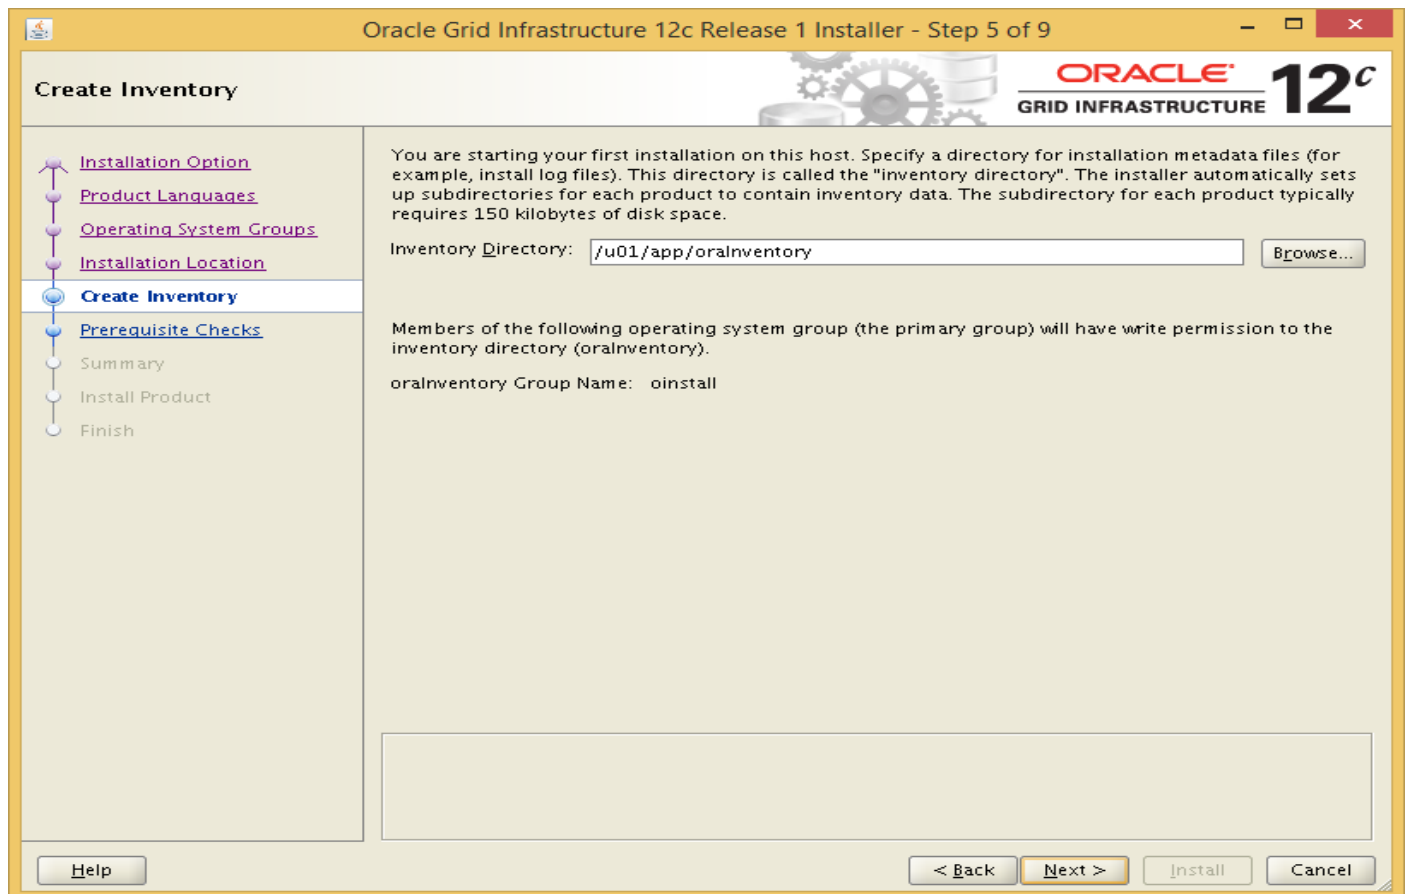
Oracle Grid Infrastructure 12c Release 1 Installer - Step 5 of 9

Create Inventory

ORACLE
GRID INFRASTRUCTURE
$12^c$

Installation Option
Product Languages
Operating System Groups
Installation Location
Create Inventory
Prerequisite Checks
Summary
Install Product
Finish

You are starting your first installation on this host. Specify a directory for installation metadata files (for example, install log files). This directory is called the "inventory directory". The installer automatically sets up subdirectories for each product to contain inventory data. The subdirectory for each product typically requires 150 kilobytes of disk space.

Inventory Directory: /u01/app/oraInventory Browse...

Members of the following operating system group (the primary group) will have write permission to the inventory directory (oraInventory).

oraInventory Group Name: oinstall

Help
< Back
Next >
Install
Cancel